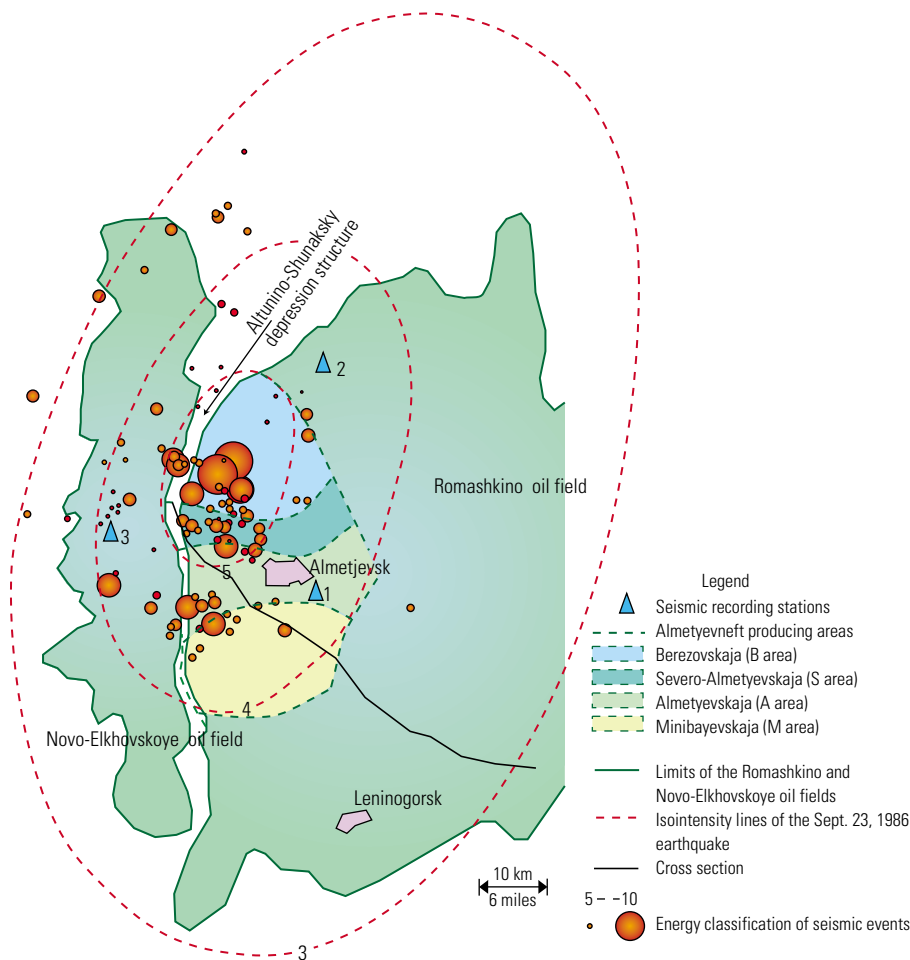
Altunino-Shunaksky depression structure

2

Romashkino oil field

3

5

Almetjevsk

1

4

Novo-Elkhovskoye oil field

Leninogorsk

3

Legend

Seismic recording stations

Almetyevneft producing areas

Berezovskaja (B area)

Severo-Almetyevskaja (S area)

Almetyevskaja (A area)

Minibayevskaja (M area)

Limits of the Romashkino and Novo-Elkhovskoye oil fields

Isointensity lines of the Sept. 23, 1986 earthquake

Cross section

10 km
6 miles

5 – –10

Energy classification of seismic events